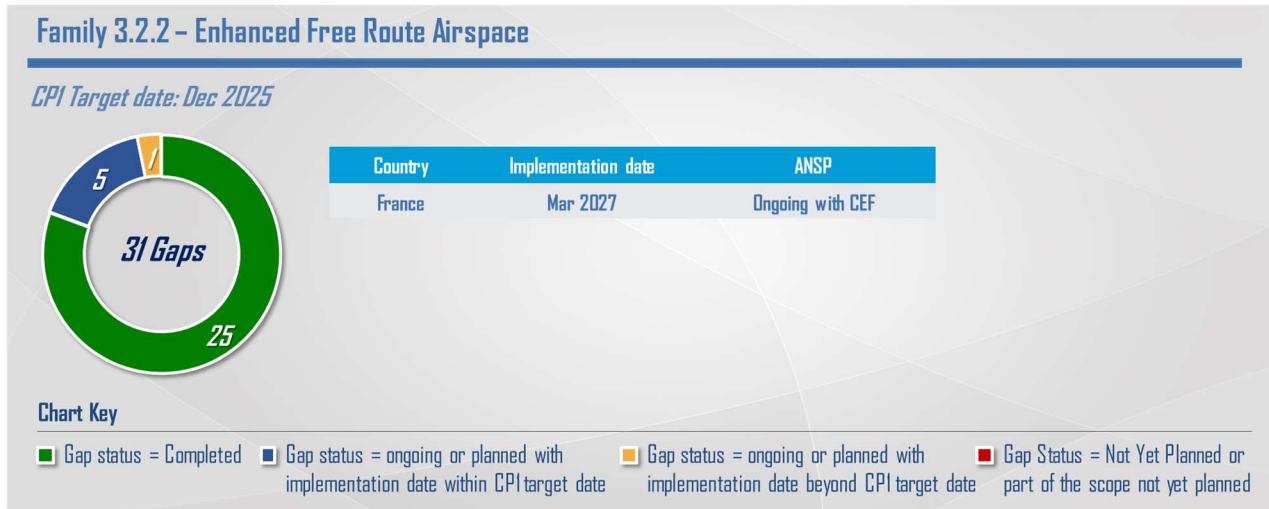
Family 3.2.2 – Enhanced Free Route Airspace

CP1 Target date: Dec 2025

5

1

31 Gaps

25

| Country | Implementation date | ANSP |
|---|---|---|
| France | Mar 2027 | Ongoing with CEF |

Chart Key

Gap status = Completed

Gap status = ongoing or planned with implementation date within CP1 target date

Gap status = ongoing or planned with implementation date beyond CP1 target date

Gap Status = Not Yet Planned or part of the scope not yet planned